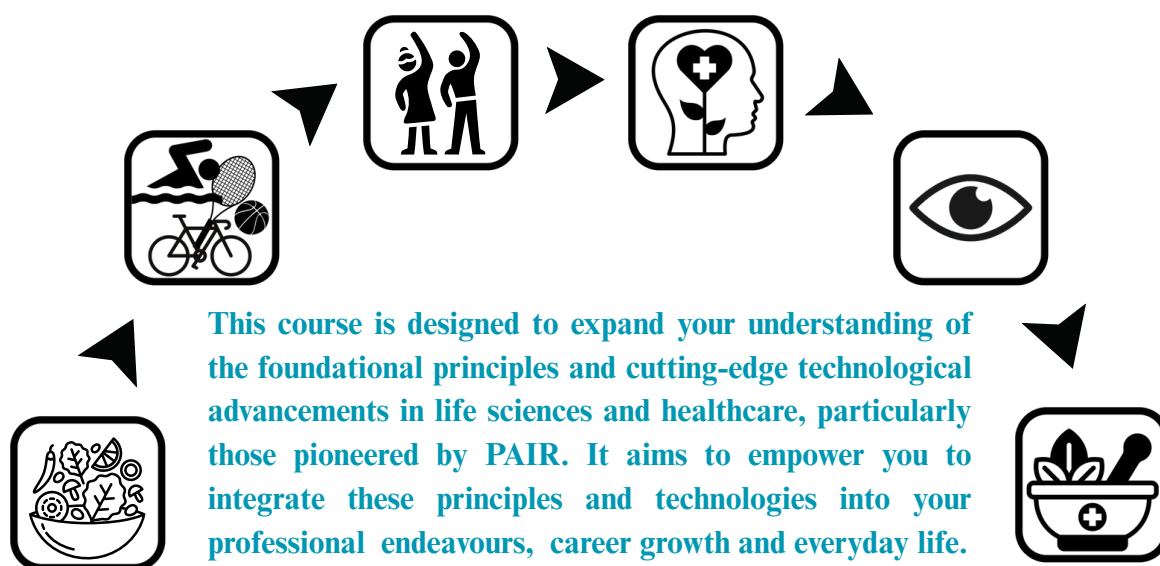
This course is designed to expand your understanding of the foundational principles and cutting-edge technological advancements in life sciences and healthcare, particularly those pioneered by PAIR. It aims to empower you to integrate these principles and technologies into your professional endeavours, career growth and everyday life.